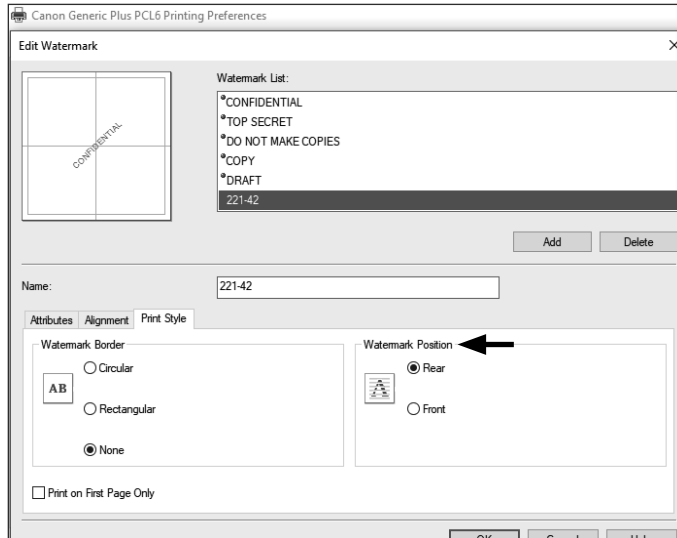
Canon Generic Plus PCL6 Printing Preferences

Edit Watermark

×

CONFIDENTIAL

Watermark List:

CONFIDENTIAL
TOP SECRET
DO NOT MAKE COPIES
COPY
DRAFT
221-42

Add

Delete

Name:

221-42

Attributes

Alignment

Print Style

Watermark Border

AB

Circular

Rectangular

None

Watermark Position

Rear

Front

Print on First Page Only

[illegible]

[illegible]

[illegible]